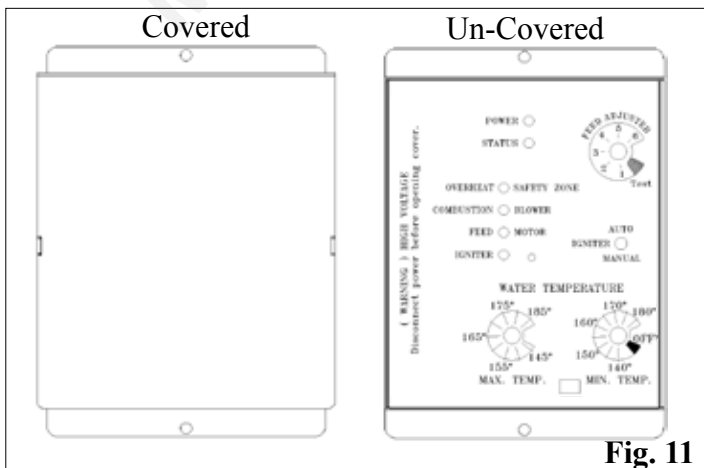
Covered

Un-Covered

( WARNING ) HIGH VOLTAGE
Disconnect power before opening cover.

POWER
STATUS

FEED ADJUSTER
1
2
3
4
5
6
Test

OVERHEAT SAFETY ZONE
COMBUSTION BLOWER
FEED MOTOR
IGNITER

AUTO
IGNITER
MANUAL

WATER TEMPERATURE

175°
185°
165°
145°
155°
MAX. TEMP.

170°
180°
160°
150°
OFF
140°
MIN. TEMP.

Fig. 11